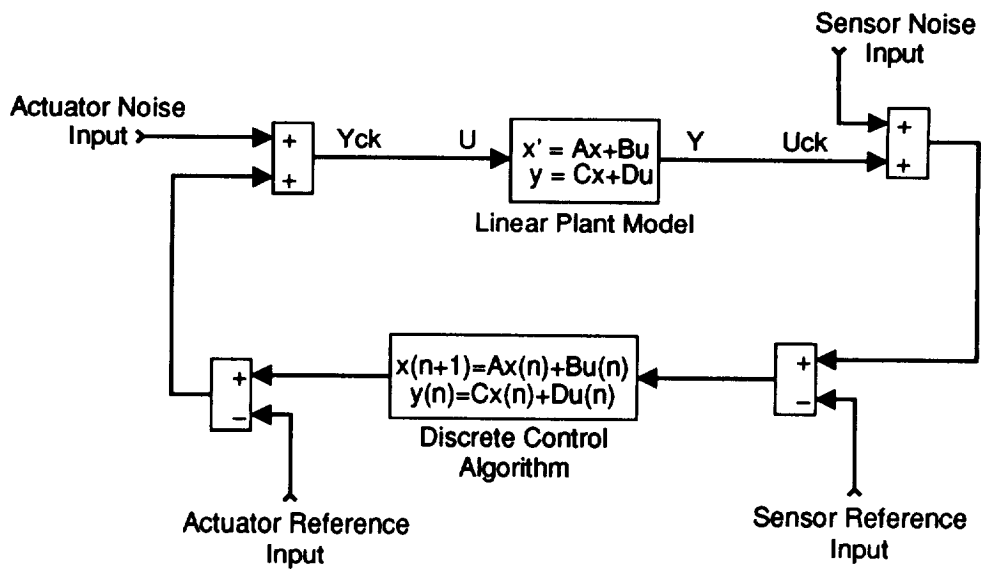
Sensor Noise Input

Actuator Noise Input

+

+

Yck

U

$x' = Ax+Bu$
$y = Cx+Du$

Y

Uck

+

+

Linear Plant Model

+

−

$x(n+1)=Ax(n)+Bu(n)$
$y(n)=Cx(n)+Du(n)$

Discrete Control Algorithm

+

−

Actuator Reference Input

Sensor Reference Input